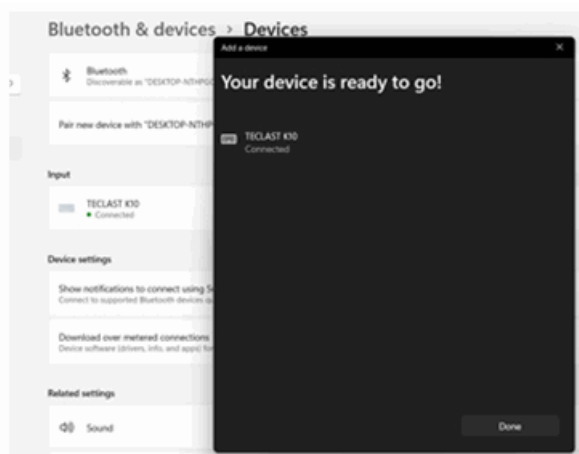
Bluetooth & devices > Devices

Bluetooth
Discoverable as "DESKTOP-NTHP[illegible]

Pair new device with "DESKTOP-NTHP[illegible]

Input

TECLAST K10
Connected

Device settings

Show notifications to connect using S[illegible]
Connect to supported Bluetooth devices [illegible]

Download over metered connections
Device software (drivers, info, and apps) fo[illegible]

Related settings

Sound

Add a device

Your device is ready to go!

TECLAST K10
Connected

Done